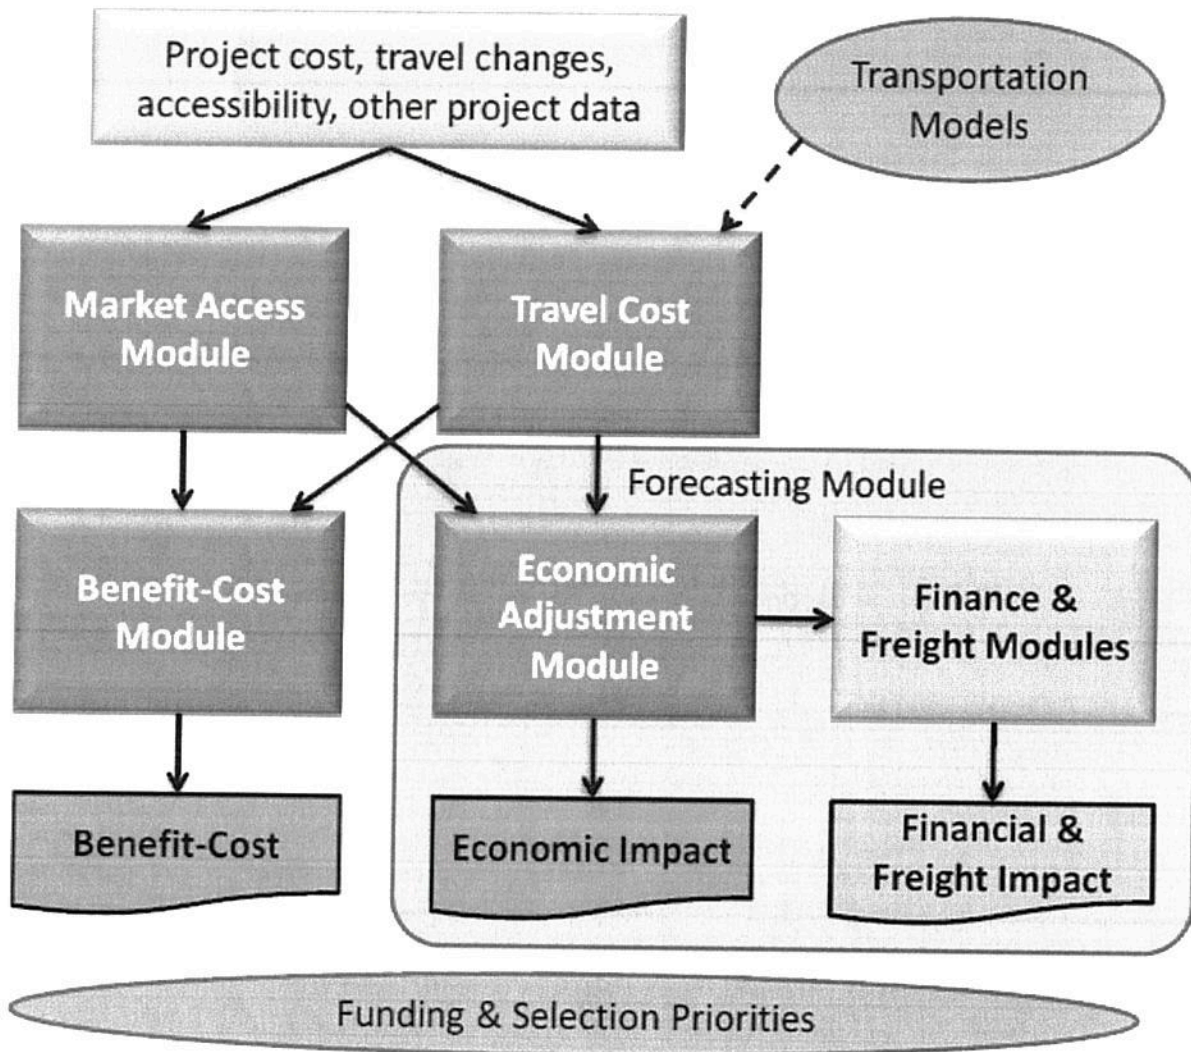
Project cost, travel changes, accessibility, other project data

Transportation Models

Market Access Module

Travel Cost Module

Forecasting Module

Benefit-Cost Module

Economic Adjustment Module

Finance & Freight Modules

Benefit-Cost

Economic Impact

Financial & Freight Impact

Funding & Selection Priorities